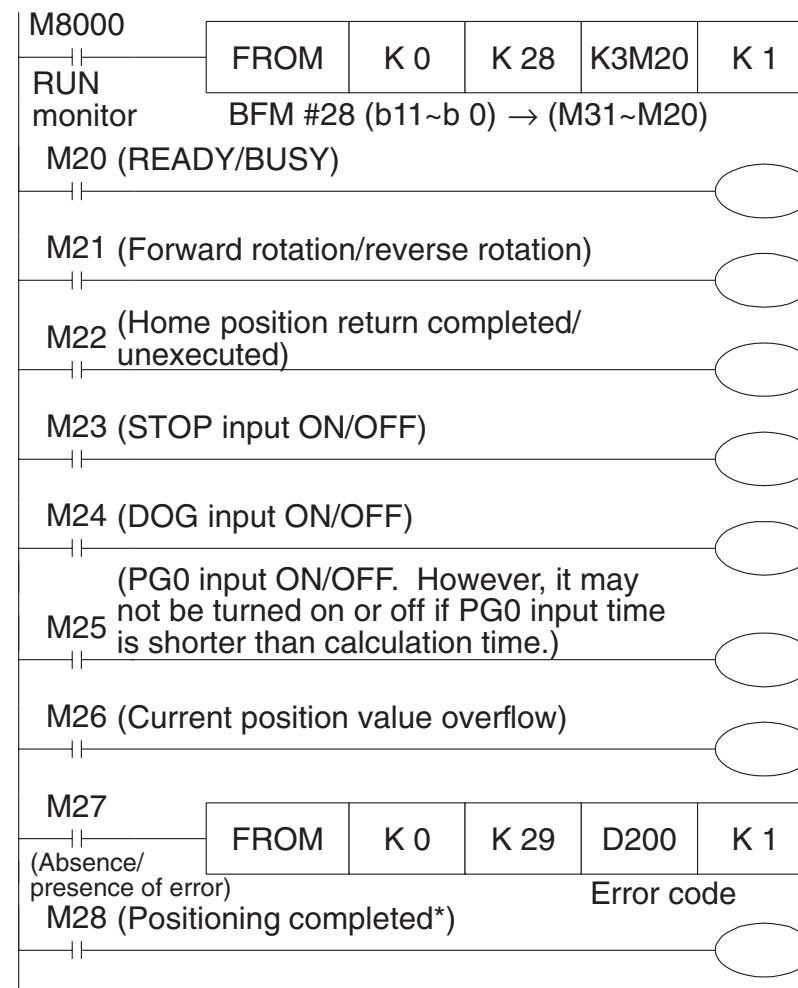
M8000

RUN monitor

| FROM | K 0 | K 28 | K3M20 | K 1 |
|---|---|---|---|---|

BFM #28 (b11~b 0) $\rightarrow$ (M31~M20)

M20 (READY/BUSY)

M21 (Forward rotation/reverse rotation)

M22 (Home position return completed/ unexecuted)

M23 (STOP input ON/OFF)

M24 (DOG input ON/OFF)

M25 (PG0 input ON/OFF. However, it may not be turned on or off if PG0 input time is shorter than calculation time.)

M26 (Current position value overflow)

M27

(Absence/ presence of error)

| FROM | K 0 | K 29 | D200 | K 1 |
|---|---|---|---|---|

Error code

M28 (Positioning completed*)